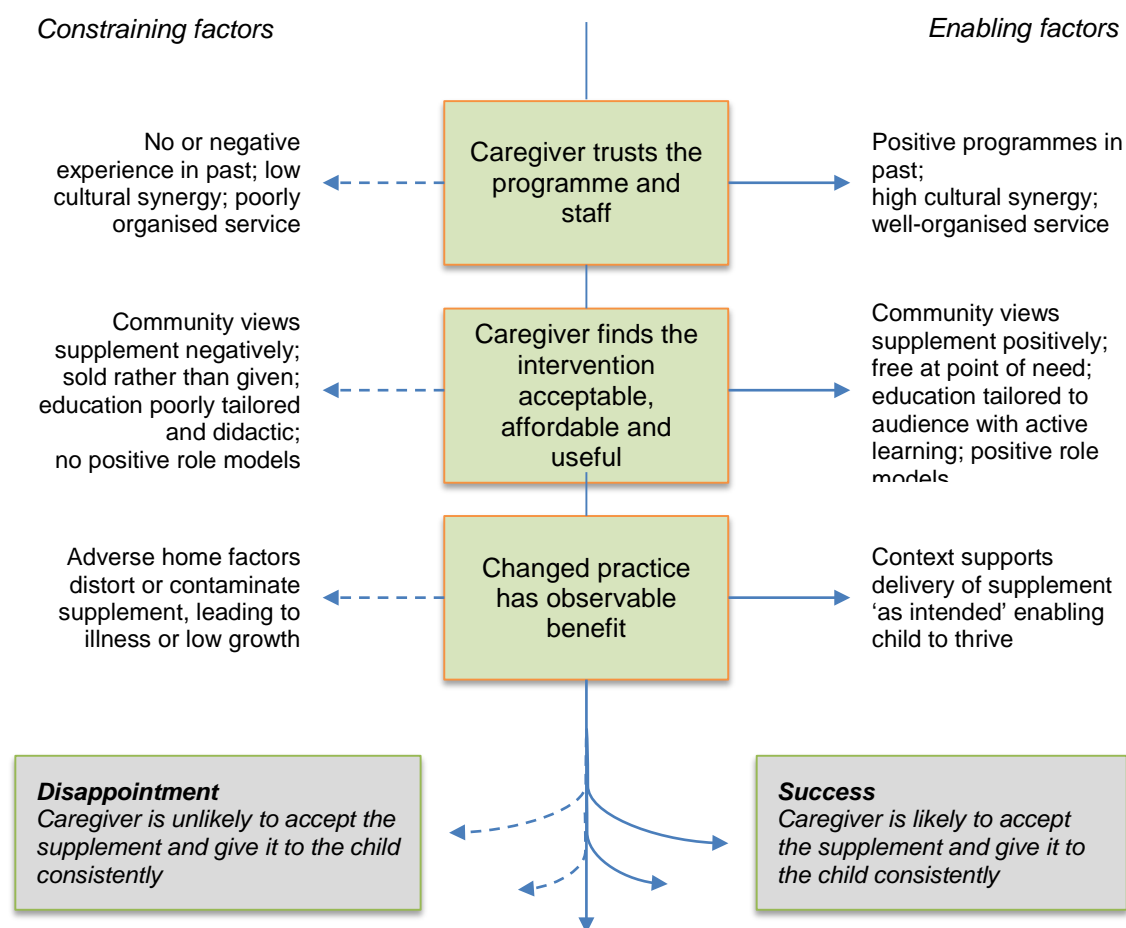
Constraining factors

Enabling factors

No or negative experience in past; low cultural synergy; poorly organised service

Caregiver trusts the programme and staff

Positive programmes in past;
high cultural synergy;
well-organised service

Community views supplement negatively; sold rather than given; education poorly tailored and didactic;
no positive role models

Caregiver finds the intervention acceptable, affordable and useful

Community views supplement positively; free at point of need; education tailored to audience with active learning; positive role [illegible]

Adverse home factors distort or contaminate supplement, leading to illness or low growth

Changed practice has observable benefit

Context supports delivery of supplement 'as intended' enabling child to thrive

**Disappointment**
*Caregiver is unlikely to accept the supplement and give it to the child consistently*

**Success**
*Caregiver is likely to accept the supplement and give it to the child consistently*